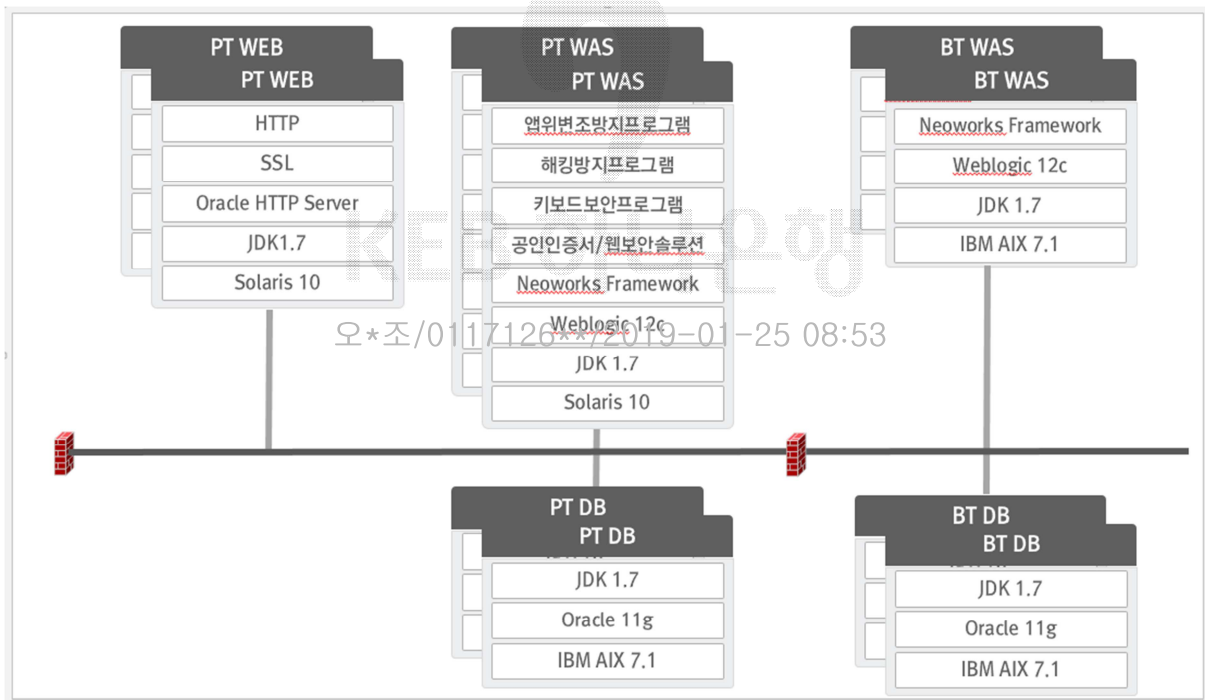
PT WEB
PT WEB
HTTP
SSL
Oracle HTTP Server
JDK1.7
Solaris 10

PT WAS
PT WAS
앱위변조방지프로그램
해킹방지프로그램
키보드보안프로그램
공인인증서/웹보안솔루션
Neoworks Framework
Weblogic 12c
JDK 1.7
Solaris 10

BT WAS
BT WAS
Neoworks Framework
Weblogic 12c
JDK 1.7
IBM AIX 7.1

KEB하나은행
오*조/0117126**/2019-01-25 08:53

PT DB
PT DB
JDK 1.7
Oracle 11g
IBM AIX 7.1

BT DB
BT DB
JDK 1.7
Oracle 11g
IBM AIX 7.1